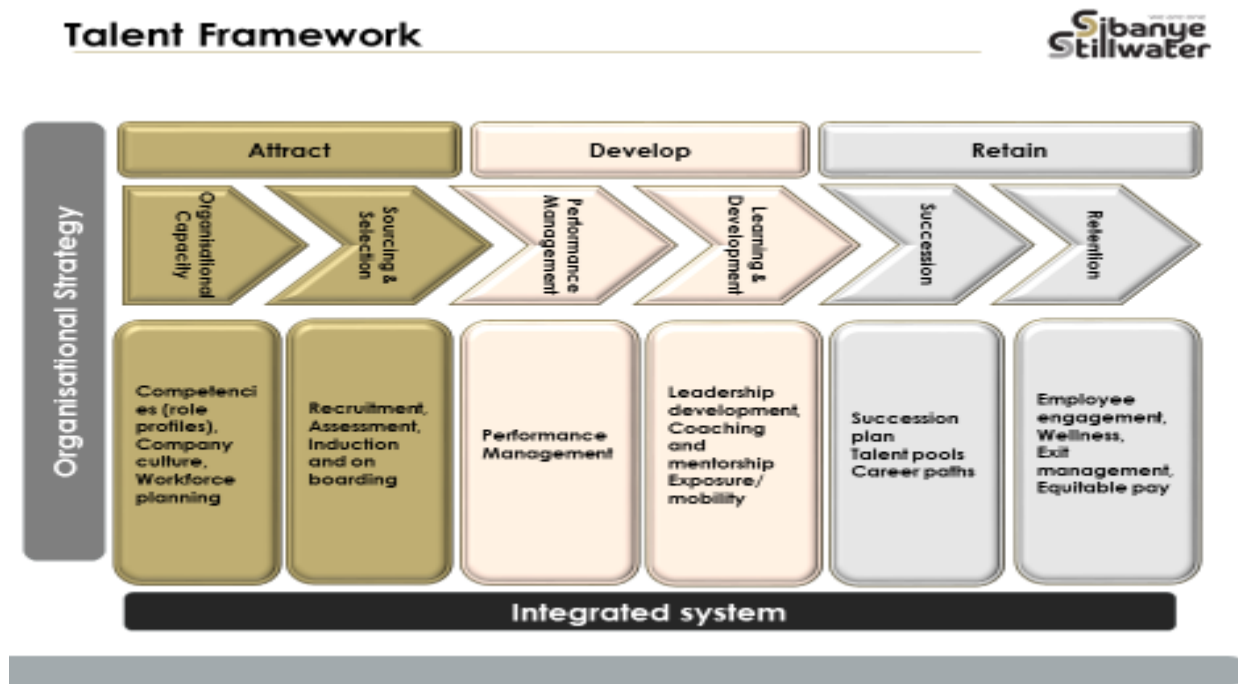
Talent Framework

Sibanye Stillwater

Organisational Strategy

Attract

Develop

Retain

Organisational Capacity

Sourcing & Selection

Performance Management

Learning & Development

Succession

Retention

Competencies (role profiles), Company culture, Workforce planning

Recruitment, Assessment, Induction and on boarding

Performance Management

Leadership development, Coaching and mentorship Exposure/ mobility

Succession plan
Talent pools
Career paths

Employee engagement, Wellness, Exit management, Equitable pay

Integrated system